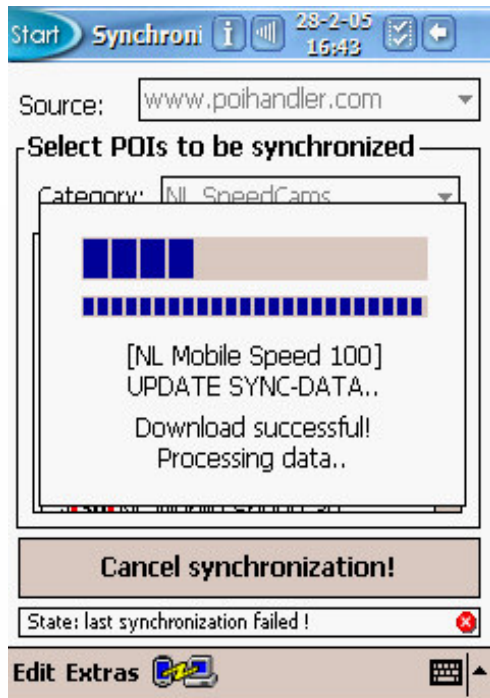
Start Synchroni 28-2-05 16:43

Source: www.poihandler.com

Select POIs to be synchronized

Category: NL SpeedCams

[NL Mobile Speed 100]
UPDATE SYNC-DATA..

Download successful!
Processing data..

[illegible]

Cancel synchronization!

State: last synchronization failed !

Edit Extras